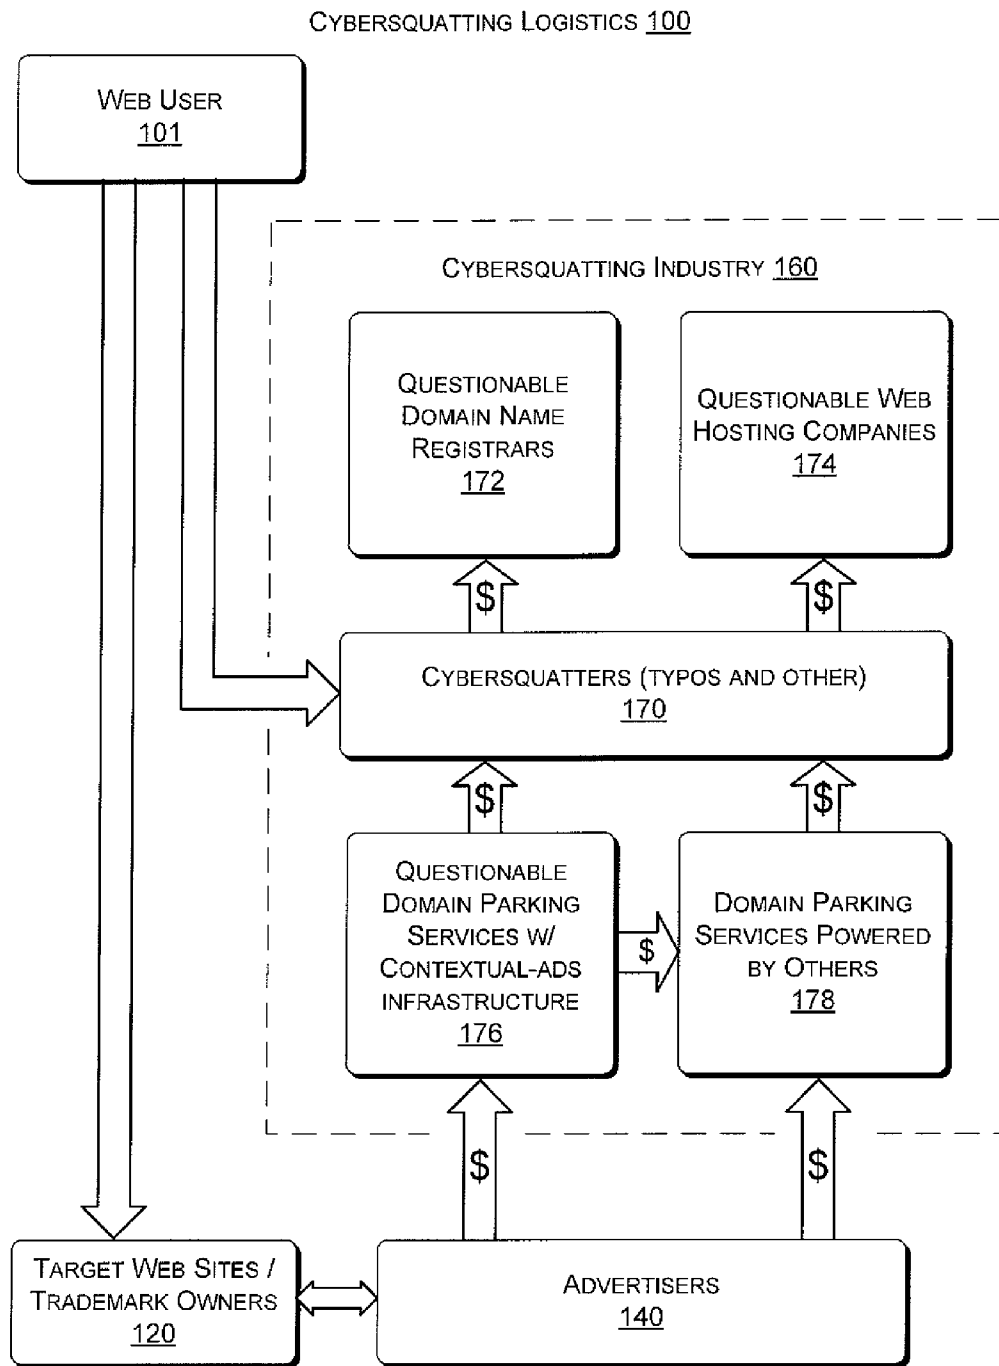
CYBERSQUATTING LOGISTICS 100

WEB USER
101

CYBERSQUATTING INDUSTRY 160

QUESTIONABLE DOMAIN NAME REGISTRARS
172

QUESTIONABLE WEB HOSTING COMPANIES
174

$

$

CYBERSQUATTERS (TYPOS AND OTHER)
170

$

$

QUESTIONABLE DOMAIN PARKING SERVICES W/ CONTEXTUAL-ADS INFRASTRUCTURE
176

$

DOMAIN PARKING SERVICES POWERED BY OTHERS
178

$

$

TARGET WEB SITES / TRADEMARK OWNERS
120

ADVERTISERS
140